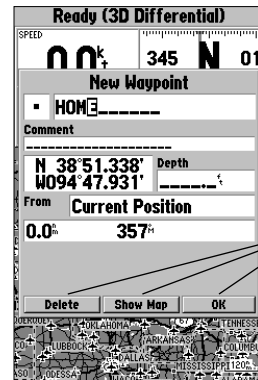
Ready (3D Differential)

SPEED

0 0 kt

345 N 01

New Waypoint

HOME

Comment

N 38°51.338'
W094°47.931'

Depth

From Current Position

0.0 357

Delete Show Map OK

OKLAHOMA
LUBBOCK
DALLAS
ARKANSAS
TENNESSEE
MISSISSIPPI
ODESSA